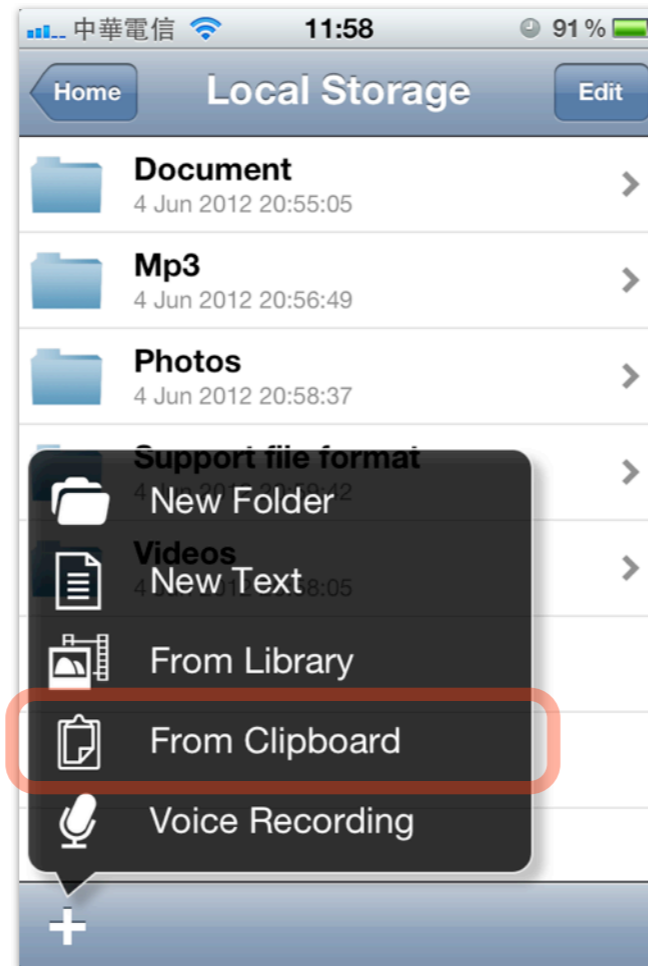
中華電信 11:58 91 %

Home Local Storage Edit

Document
4 Jun 2012 20:55:05

Mp3
4 Jun 2012 20:56:49

Photos
4 Jun 2012 20:58:37

Support file format
4 Jun 2012 20:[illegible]:42

Videos
4 Jun 201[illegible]:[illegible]8:05

New Folder

New Text

From Library

From Clipboard

Voice Recording

+